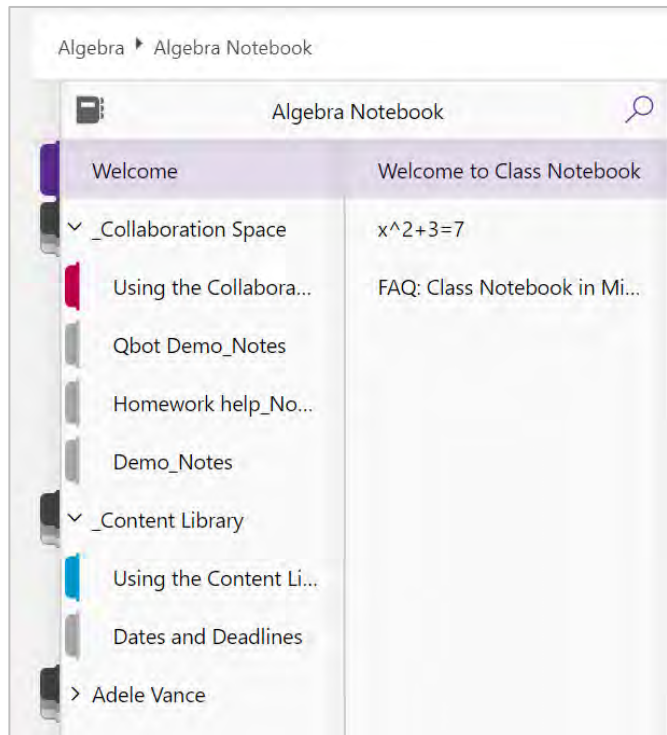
Algebra ▸ Algebra Notebook

Algebra Notebook

Welcome

_Collaboration Space

Using the Collabora...

Qbot Demo_Notes

Homework help_No...

Demo_Notes

_Content Library

Using the Content Li...

Dates and Deadlines

Adele Vance

Welcome to Class Notebook

x^2+3=7

FAQ: Class Notebook in Mi...